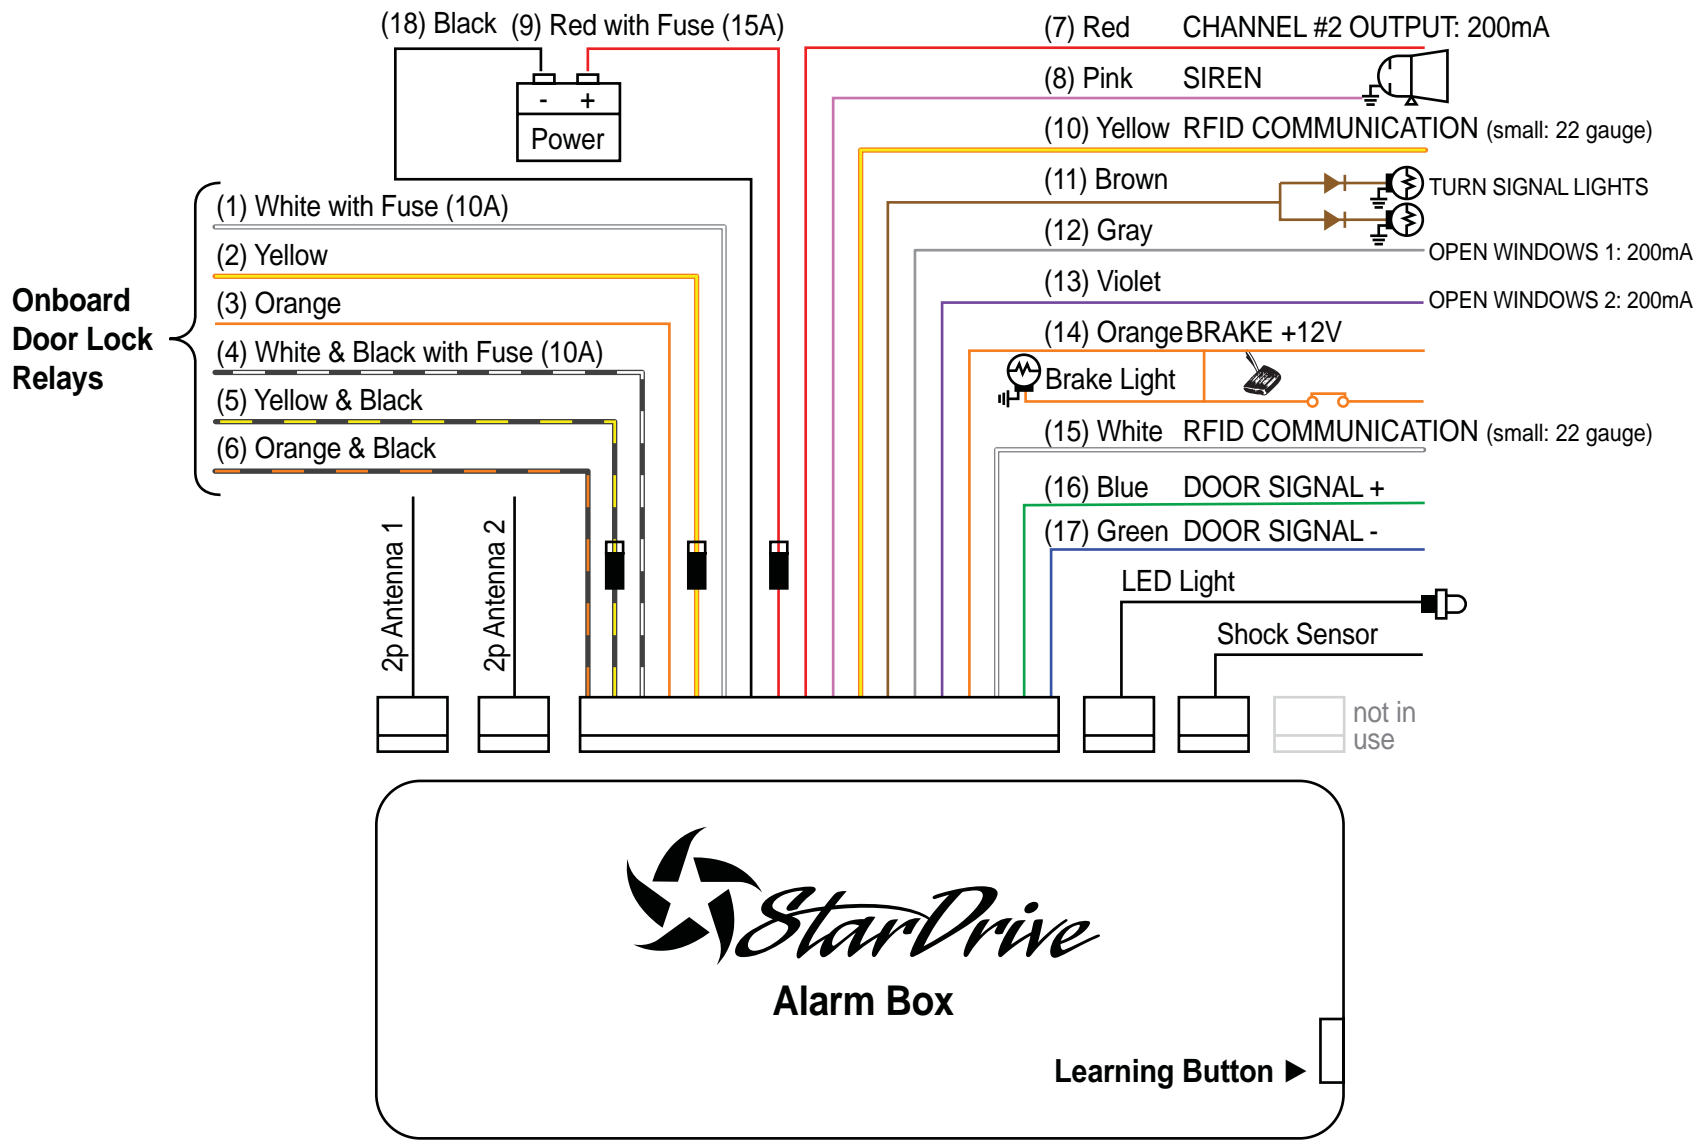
(18) Black (9) Red with Fuse (15A)

- +
Power

(7) Red CHANNEL #2 OUTPUT: 200mA
(8) Pink SIREN
(10) Yellow RFID COMMUNICATION (small: 22 gauge)
(11) Brown TURN SIGNAL LIGHTS
(12) Gray OPEN WINDOWS 1: 200mA
(13) Violet OPEN WINDOWS 2: 200mA
(14) Orange BRAKE +12V
Brake Light
(15) White RFID COMMUNICATION (small: 22 gauge)
(16) Blue DOOR SIGNAL +
(17) Green DOOR SIGNAL -
LED Light
Shock Sensor

Onboard Door Lock Relays

(1) White with Fuse (10A)
(2) Yellow
(3) Orange
(4) White & Black with Fuse (10A)
(5) Yellow & Black
(6) Orange & Black

2p Antenna 1
2p Antenna 2

not in use

StarDrive
Alarm Box
Learning Button ▶